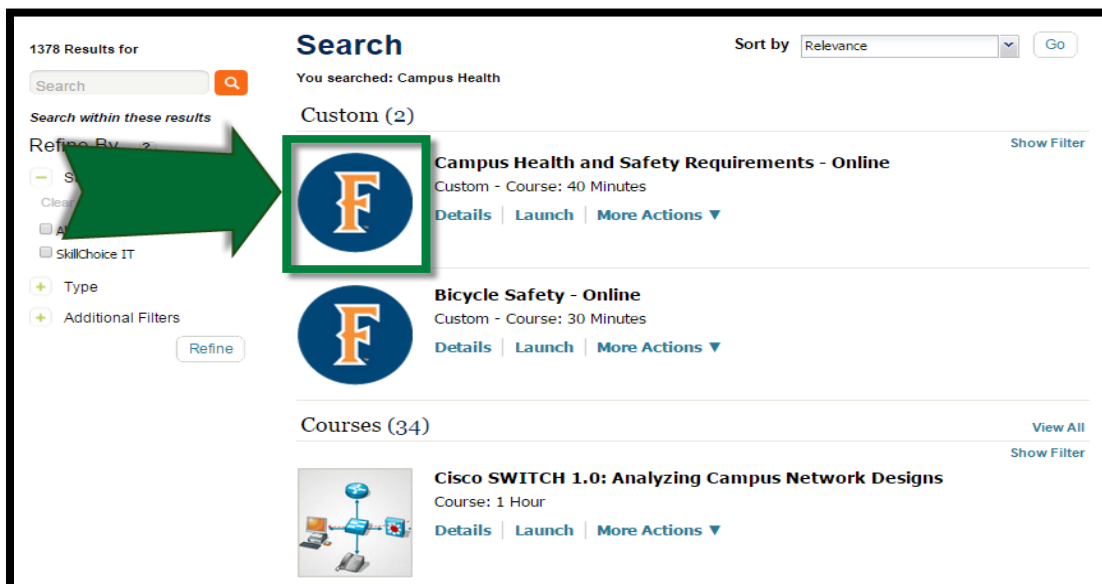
1378 Results for

Search

Search within these results

Refine By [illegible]

S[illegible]

Clea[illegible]

A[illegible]

SkillChoice IT

Type

Additional Filters

Refine

Search

You searched: Campus Health

Sort by Relevance Go

Custom (2)

Show Filter

F

Campus Health and Safety Requirements - Online

Custom - Course: 40 Minutes

Details | Launch | More Actions ▼

F

Bicycle Safety - Online

Custom - Course: 30 Minutes

Details | Launch | More Actions ▼

Courses (34)

View All

Show Filter

Cisco SWITCH 1.0: Analyzing Campus Network Designs

Course: 1 Hour

Details | Launch | More Actions ▼